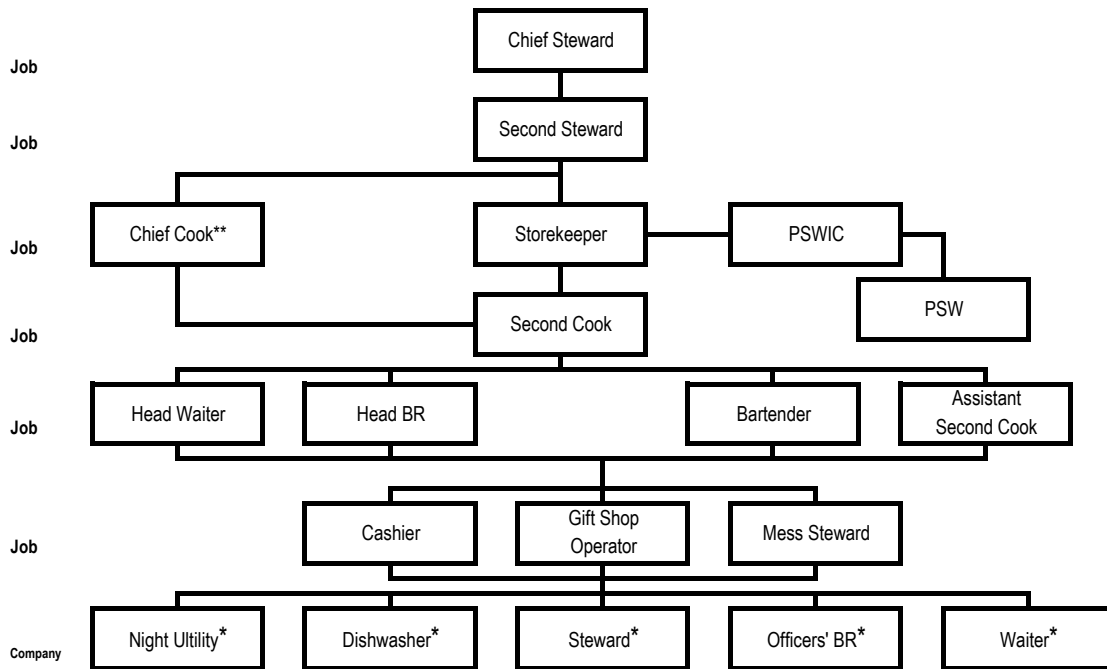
Job
Chief Steward

Job
Second Steward

Job
Chief Cook**
Storekeeper
PSWIC
PSW

Job
Second Cook

Job
Head Waiter
Head BR
Bartender
Assistant Second Cook

Job
Cashier
Gift Shop Operator
Mess Steward

Company
Night Ultility*
Dishwasher*
Steward*
Officers' BR*
Waiter*